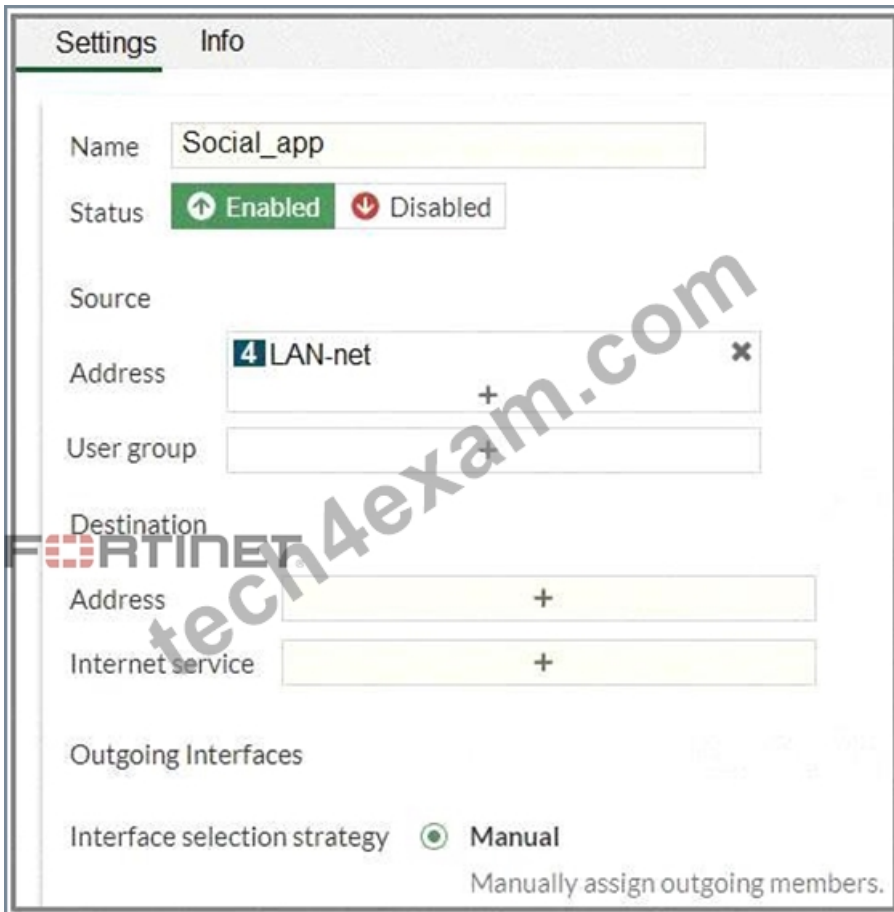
Settings Info

Name Social_app

Status Enabled Disabled

Source

Address 4 LAN-net
+

User group +

Destination

FORTINET

Address +

Internet service +

tech4exam.com

Outgoing Interfaces

Interface selection strategy Manual
Manually assign outgoing members.